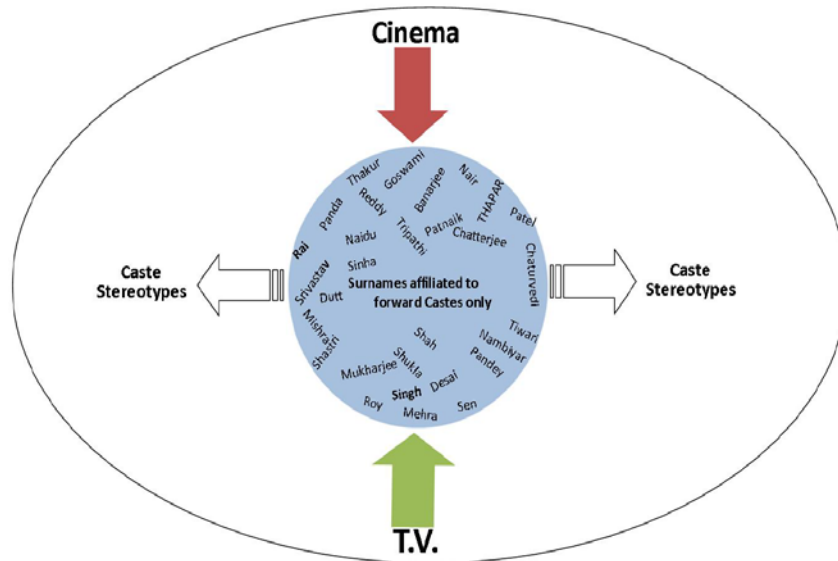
Cinema

Thakur
Goswami
Nair
Panda
Reddy
Banarjee
THAPAR
Patel
Tripathi
Patnaik
Rai
Naidu
Chatterjee
Chaturvedi
Sinha
Srivastav
Dutt
Surnames affiliated to forward Castes only
Mishra
Tiwari
Shastri
Shah
Nambiyar
Shukla
Pandey
Mukharjee
Singh
Desai
Roy
Mehra
Sen

Caste Stereotypes

Caste Stereotypes

T.V.